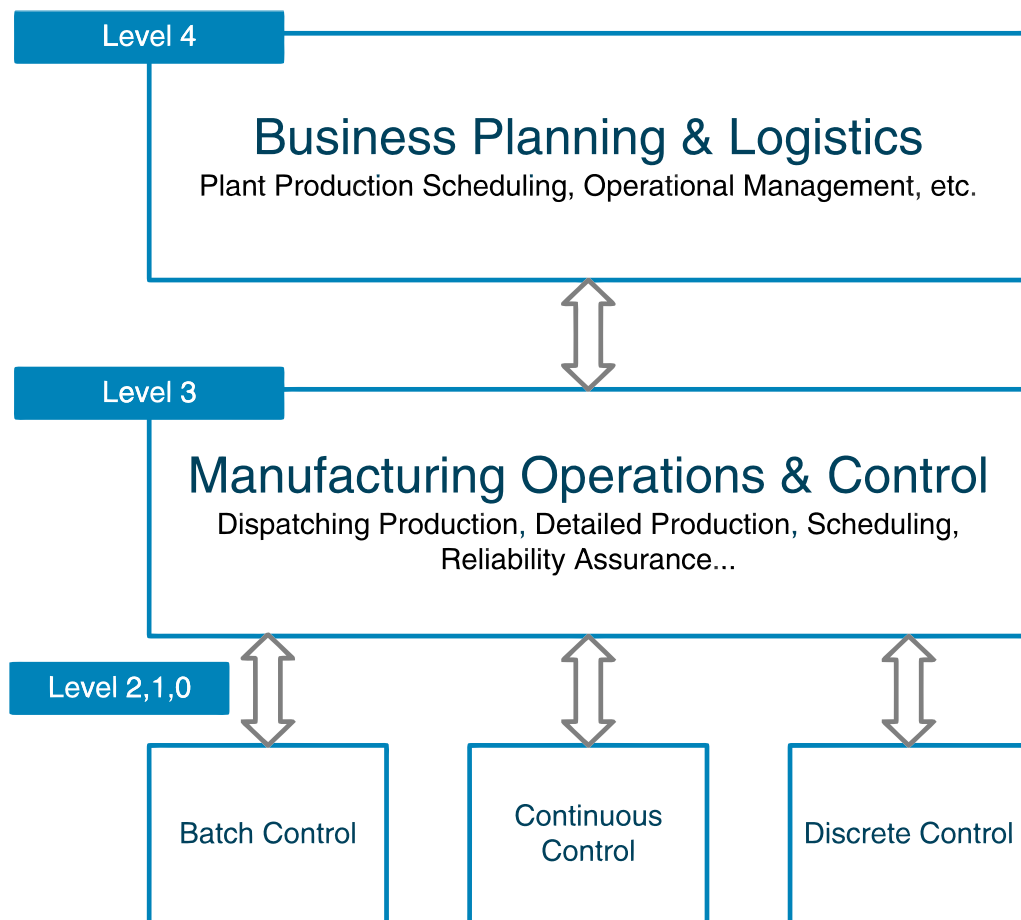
Level 4

Business Planning & Logistics
Plant Production Scheduling, Operational Management, etc.

Level 3

Manufacturing Operations & Control
Dispatching Production, Detailed Production, Scheduling, Reliability Assurance...

Level 2,1,0

Batch Control

Continuous Control

Discrete Control